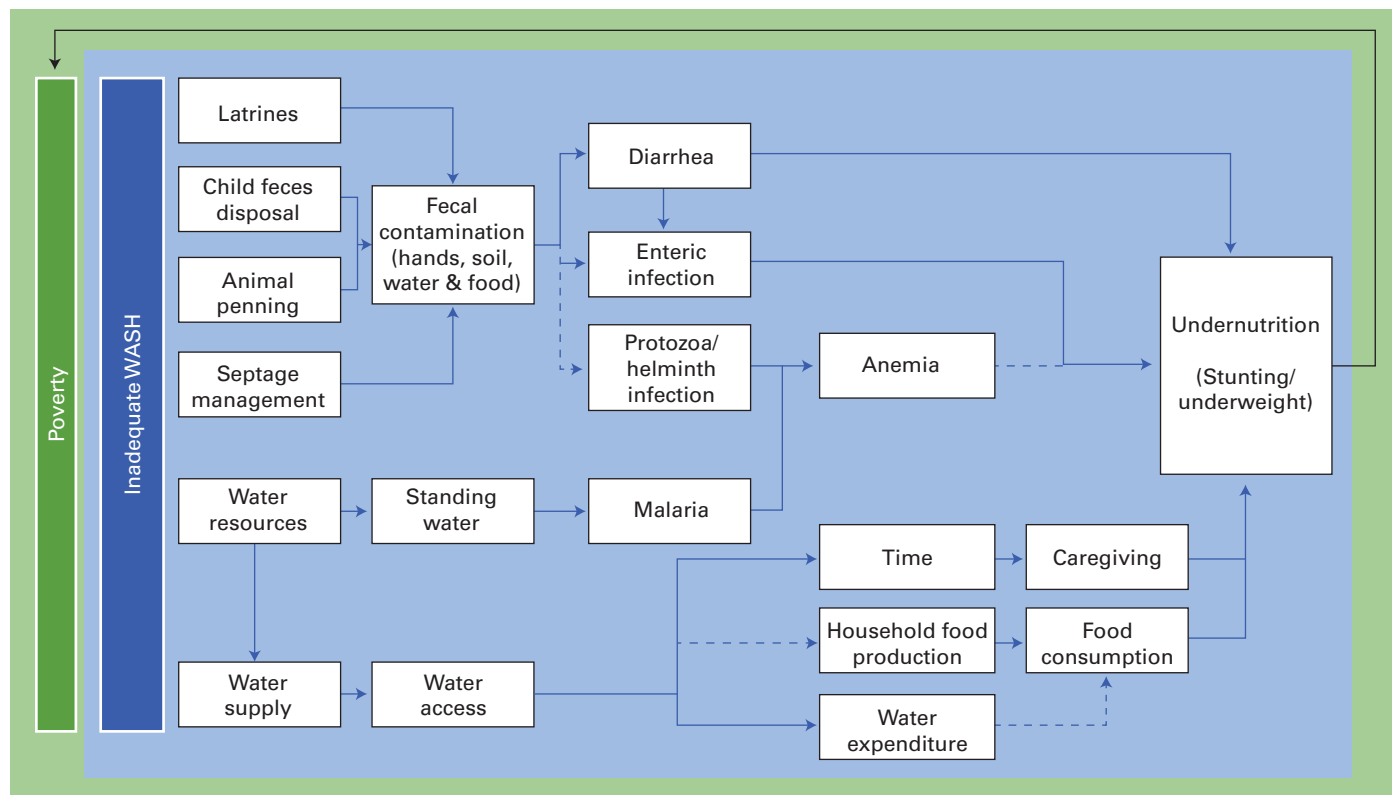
Poverty

Inadequate WASH

Latrines

Child feces disposal

Animal penning

Septage management

Fecal contamination (hands, soil, water & food)

Diarrhea

Enteric infection

Protozoa/ helminth infection

Anemia

Undernutrition

(Stunting/ underweight)

Water resources

Standing water

Malaria

Time

Caregiving

Household food production

Food consumption

Water supply

Water access

Water expenditure